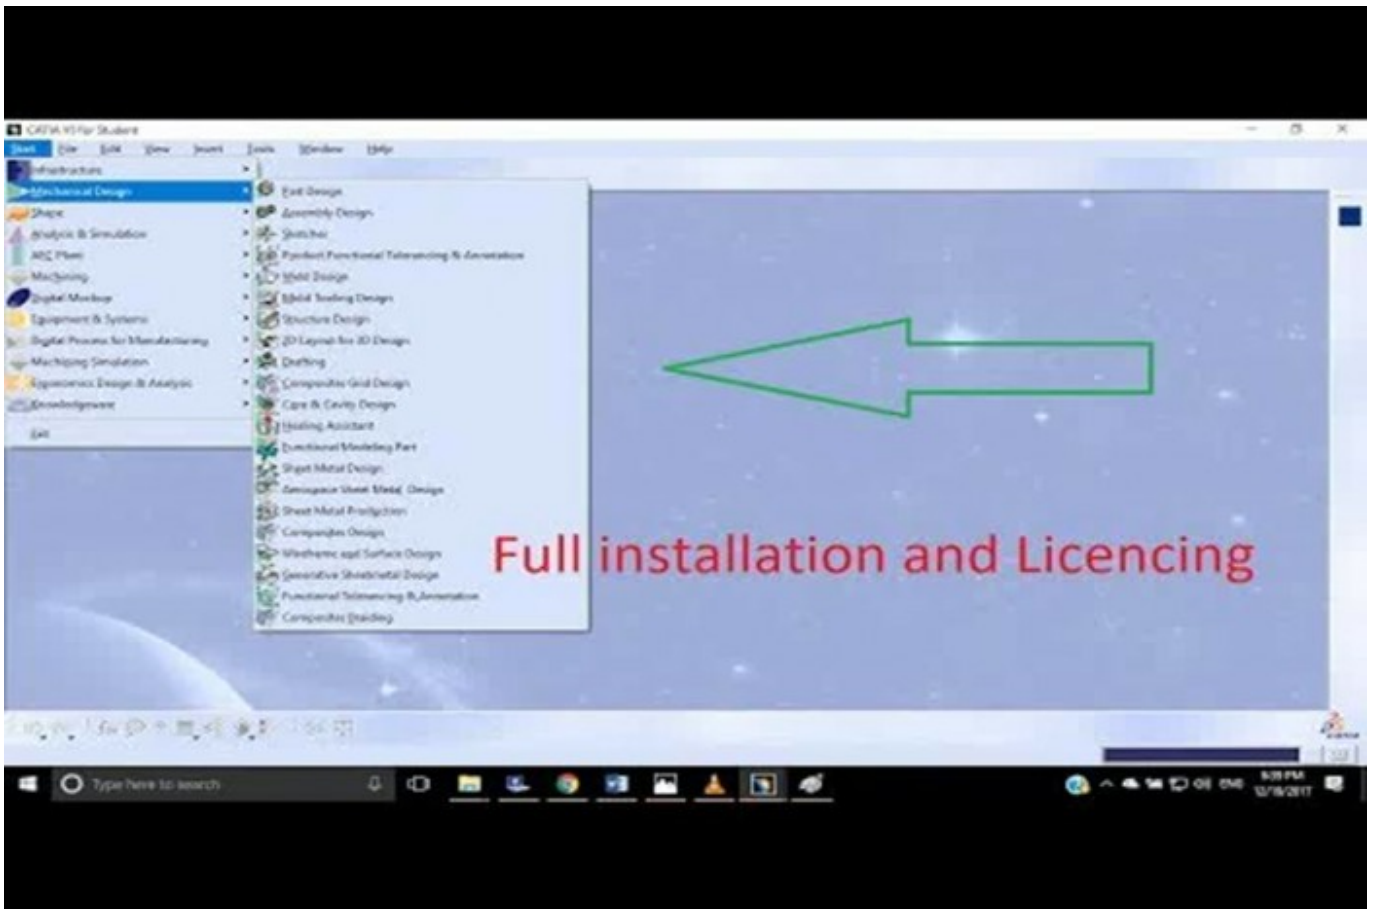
CATIA V5 for Student

Start File Edit View Insert Tools Window Help

Infrastructure
Mechanical Design
Shape
Analysis & Simulation
AEC Plant
Machining
Digital Mockup
Equipment & Systems
Digital Process for Manufacturing
Machining Simulation
Ergonomics Design & Analysis
Knowledgeware
Exit

Part Design
Assembly Design
Sketcher
Product Functional Tolerancing & Annotation
Mold Design
Mold Tooling Design
Structure Design
2D Layout for 3D Design
Drafting
Composites Grid Design
Core & Cavity Design
Healing Assistant
Functional Modeling Part
Sheet Metal Design
Aerospace Sheet Metal Design
Sheet Metal Production
Composites Design
Wireframe and Surface Design
Generative Sheetmetal Design
Functional Tolerancing & Annotation
Composites Braiding

Full installation and Licencing

Type here to search

5:35 PM
12/16/2017